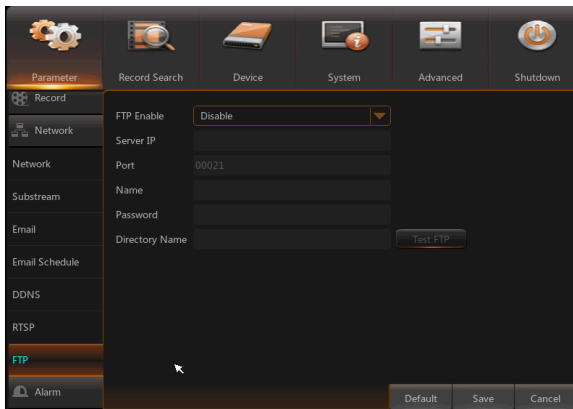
Parameter
Record Search
Device
System
Advanced
Shutdown

Record
Network
Network
Substream
Email
Email Schedule
DDNS
RTSP
FTP
Alarm

FTP Enable
Disable
Server IP
Port
00021
Name
Password
Directory Name
Test FTP

Default
Save
Cancel